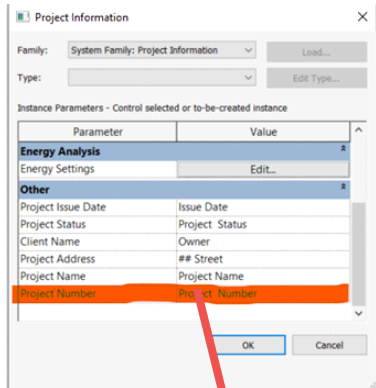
Project Information

Family: System Family: Project Information
Load...

Type:
Edit Type...

Instance Parameters - Control selected or to-be-created instance

| Parameter | Value |
|---|---|
| Energy Analysis | |
| Energy Settings | Edit... |
| Other | |
| Project Issue Date | Issue Date |
| Project Status | Project Status |
| Client Name | Owner |
| Project Address | ## Street |
| Project Name | Project Name |
| Project Number | Project Number |

OK
Cancel